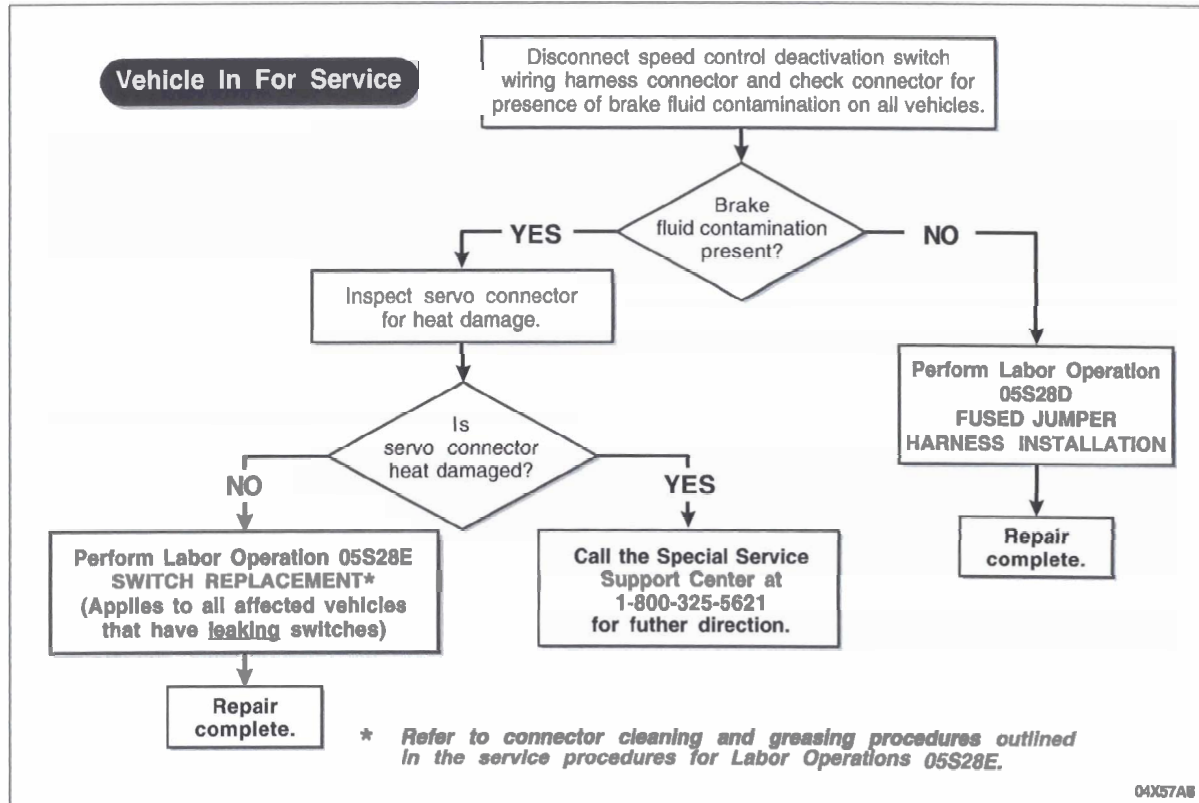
Vehicle In For Service

Disconnect speed control deactivation switch wiring harness connector and check connector for presence of brake fluid contamination on all vehicles.

Brake fluid contamination present?

YES

NO

Inspect servo connector for heat damage.

Is servo connector heat damaged?

NO

YES

Perform Labor Operation 05S28E SWITCH REPLACEMENT* (Applies to all affected vehicles that have leaking switches)

Repair complete.

Call the Special Service Support Center at 1-800-325-5621 for futher direction.

Perform Labor Operation 05S28D FUSED JUMPER HARNESS INSTALLATION

Repair complete.

* Refer to connector cleaning and greasing procedures outlined in the service procedures for Labor Operations 05S28E.

04X57A8